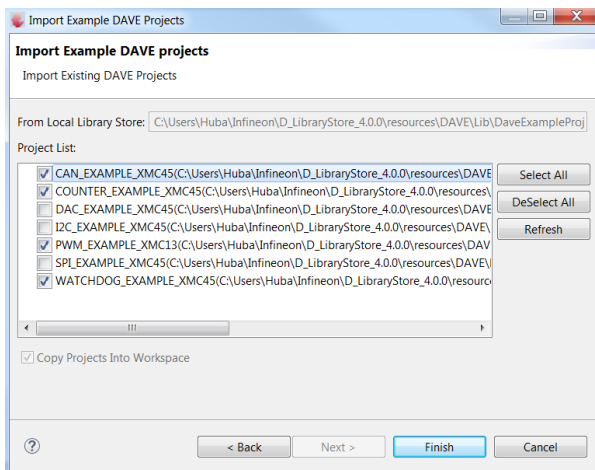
Import Example DAVE Projects

Import Example DAVE projects

Import Existing DAVE Projects

From Local Library Store: C:\Users\Huba\Infineon\D_LibraryStore_4.0.0\resources\DAVE\Lib\DaveExampleProj

Project List:

CAN_EXAMPLE_XMC45(C:\Users\Huba\Infineon\D_LibraryStore_4.0.0\resources\DAVE
COUNTER_EXAMPLE_XMC45(C:\Users\Huba\Infineon\D_LibraryStore_4.0.0\resources\
DAC_EXAMPLE_XMC45(C:\Users\Huba\Infineon\D_LibraryStore_4.0.0\resources\DAVE
I2C_EXAMPLE_XMC45(C:\Users\Huba\Infineon\D_LibraryStore_4.0.0\resources\DAVE\
PWM_EXAMPLE_XMC13(C:\Users\Huba\Infineon\D_LibraryStore_4.0.0\resources\DAV
SPI_EXAMPLE_XMC45(C:\Users\Huba\Infineon\D_LibraryStore_4.0.0\resources\DAVE\
WATCHDOG_EXAMPLE_XMC45(C:\Users\Huba\Infineon\D_LibraryStore_4.0.0\resourc

Select All
DeSelect All
Refresh

Copy Projects Into Workspace

?
< Back
Next >
Finish
Cancel